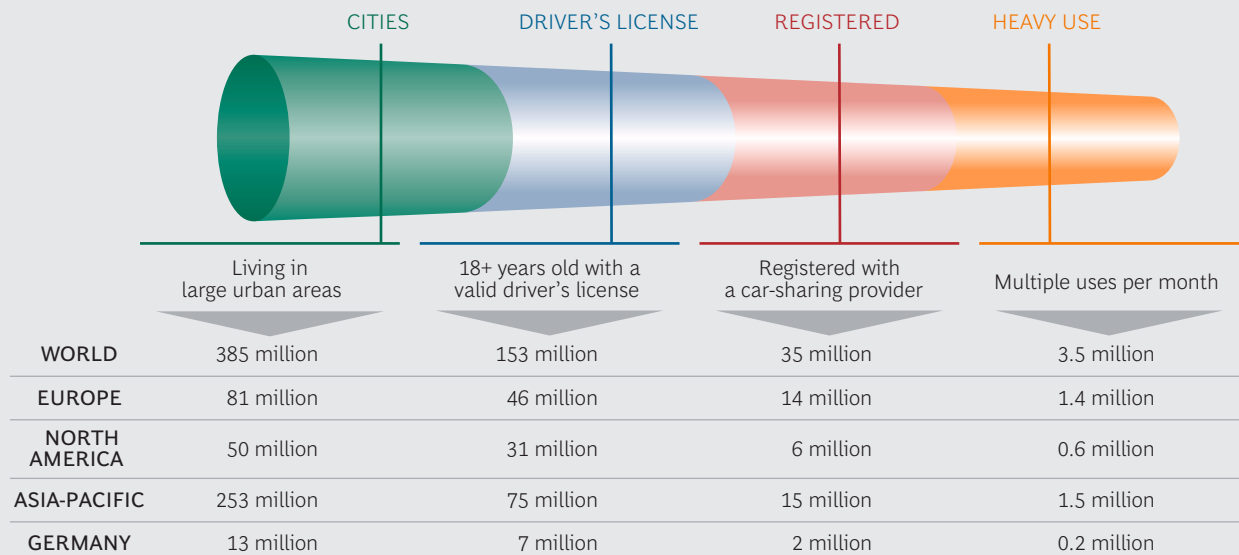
CITIES | DRIVER'S LICENSE | REGISTERED | HEAVY USE

| | Living in large urban areas | 18+ years old with a valid driver's license | Registered with a car-sharing provider | Multiple uses per month |
|---|---|---|---|---|
| WORLD | 385 million | 153 million | 35 million | 3.5 million |
| EUROPE | 81 million | 46 million | 14 million | 1.4 million |
| NORTH AMERICA | 50 million | 31 million | 6 million | 0.6 million |
| ASIA-PACIFIC | 253 million | 75 million | 15 million | 1.5 million |
| GERMANY | 13 million | 7 million | 2 million | 0.2 million |